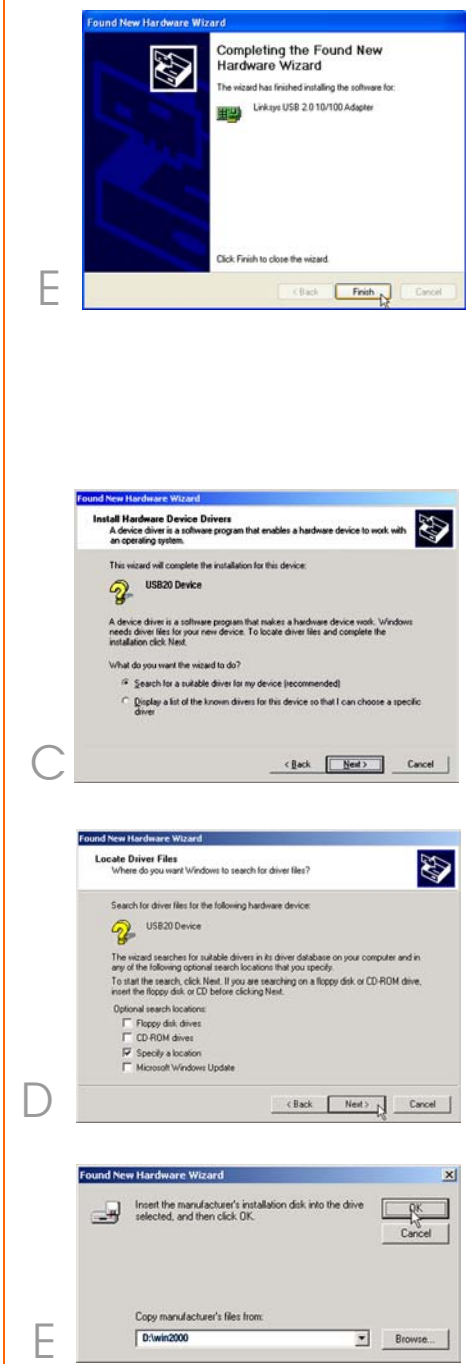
Found New Hardware Wizard

Completing the Found New Hardware Wizard

The wizard has finished installing the software for:

Linksys USB 2.0 10/100 Adapter

Click Finish to close the wizard.

< Back
Finish
Cancel

E

Found New Hardware Wizard

Install Hardware Device Drivers
A device driver is a software program that enables a hardware device to work with an operating system.

This wizard will complete the installation for this device:

USB20 Device

A device driver is a software program that makes a hardware device work. Windows needs driver files for your new device. To locate driver files and complete the installation click Next.

What do you want the wizard to do?

Search for a suitable driver for my device (recommended)

Display a list of the known drivers for this device so that I can choose a specific driver

< Back
Next >
Cancel

C

Found New Hardware Wizard

Locate Driver Files
Where do you want Windows to search for driver files?

Search for driver files for the following hardware device:

USB20 Device

The wizard searches for suitable drivers in its driver database on your computer and in any of the following optional search locations that you specify.

To start the search, click Next. If you are searching on a floppy disk or CD-ROM drive, insert the floppy disk or CD before clicking Next.

Optional search locations:
Floppy disk drives
CD-ROM drives
Specify a location
Microsoft Windows Update

< Back
Next >
Cancel

D

Found New Hardware Wizard

Insert the manufacturer's installation disk into the drive selected, and then click OK.

OK
Cancel

Copy manufacturer's files from:
D:\win2000
Browse...

E